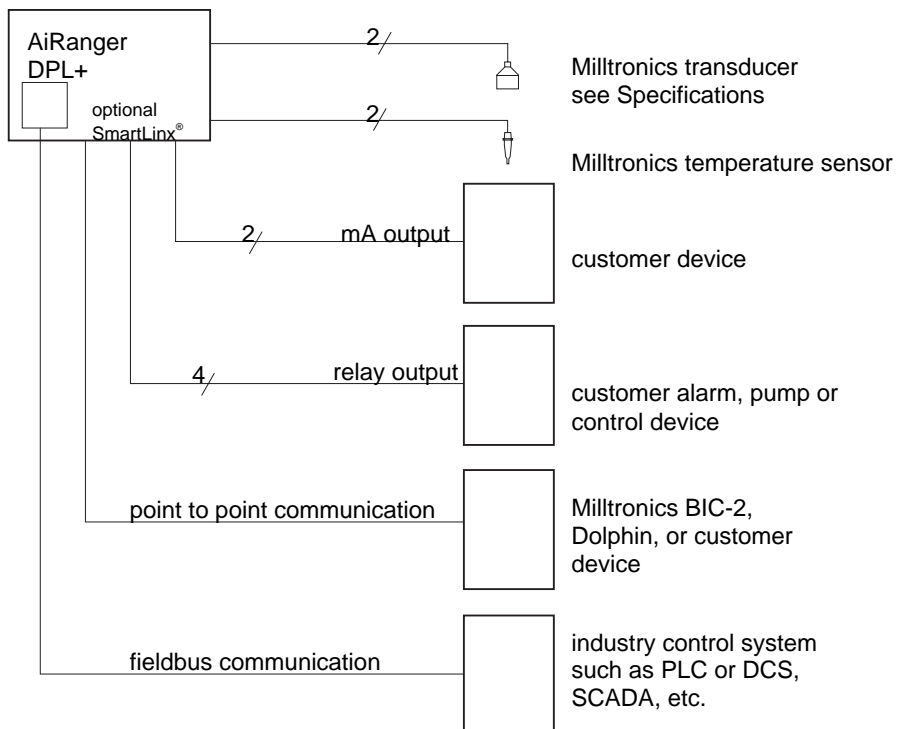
AiRanger DPL+

optional SmartLinx®

2

Milltronics transducer see Specifications

2

Milltronics temperature sensor

2

mA output

customer device

4

relay output

customer alarm, pump or control device

point to point communication

Milltronics BIC-2, Dolphin, or customer device

fieldbus communication

industry control system such as PLC or DCS, SCADA, etc.